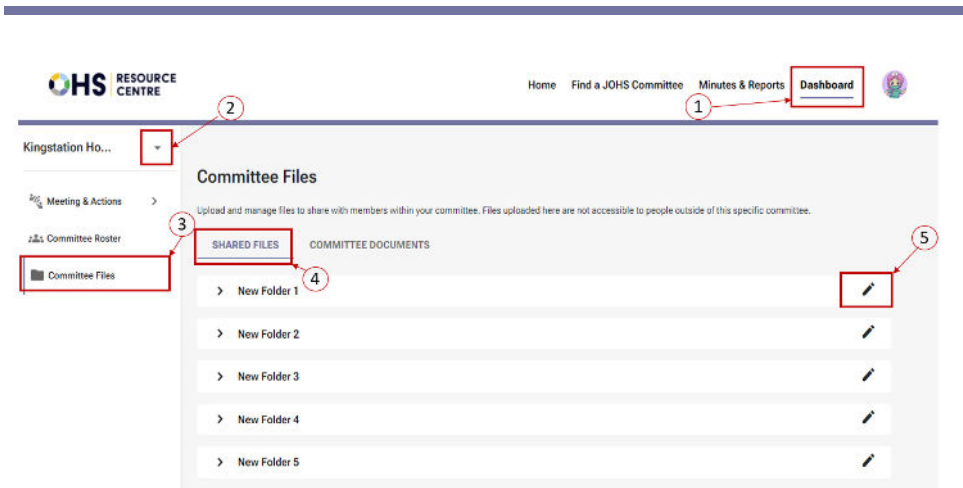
OHS RESOURCE CENTRE

Home Find a JOHS Committee Minutes & Reports Dashboard

1

2

Kingstation Ho...

Meeting & Actions

Committee Roster

Committee Files

3

Committee Files

Upload and manage files to share with members within your committee. Files uploaded here are not accessible to people outside of this specific committee.

SHARED FILES COMMITTEE DOCUMENTS

4

5

New Folder 1

New Folder 2

New Folder 3

New Folder 4

New Folder 5